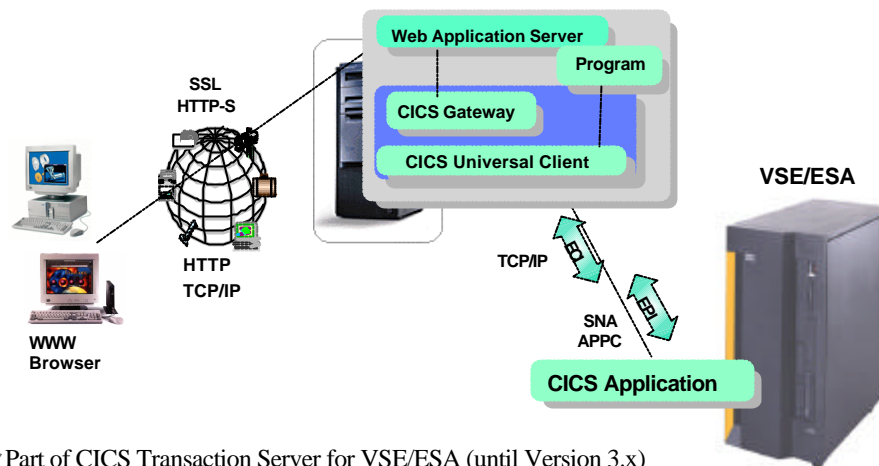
Web Application Server

Program

CICS Gateway

CICS Universal Client

SSL
HTTP-S

HTTP
TCP/IP

WWW
Browser

TCP/IP

ECI

EPI

SNA
APPC

CICS Application

VSE/ESA

Part of CICS Transaction Server for VSE/ESA (until Version 3.x)